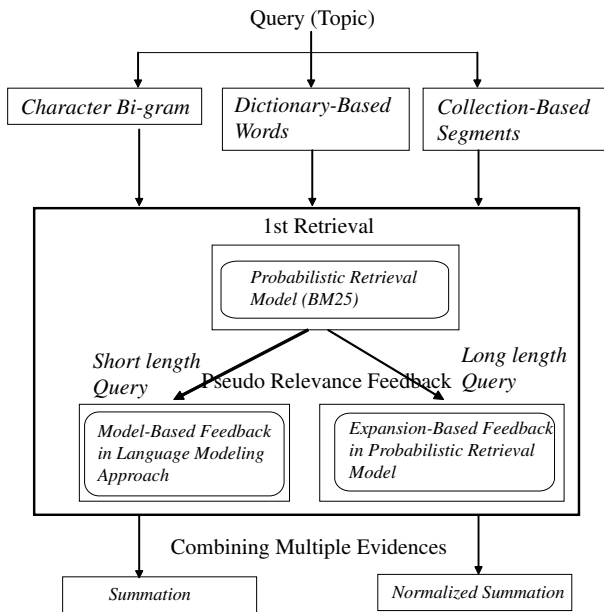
Query (Topic)

Character Bi-gram

Dictionary-Based Words

Collection-Based Segments

1st Retrieval

Probabilistic Retrieval Model (BM25)

Short length Query

Pseudo Relevance Feedback

Long length Query

Model-Based Feedback in Language Modeling Approach

Expansion-Based Feedback in Probabilistic Retrieval Model

Combining Multiple Evidences

Summation

Normalized Summation